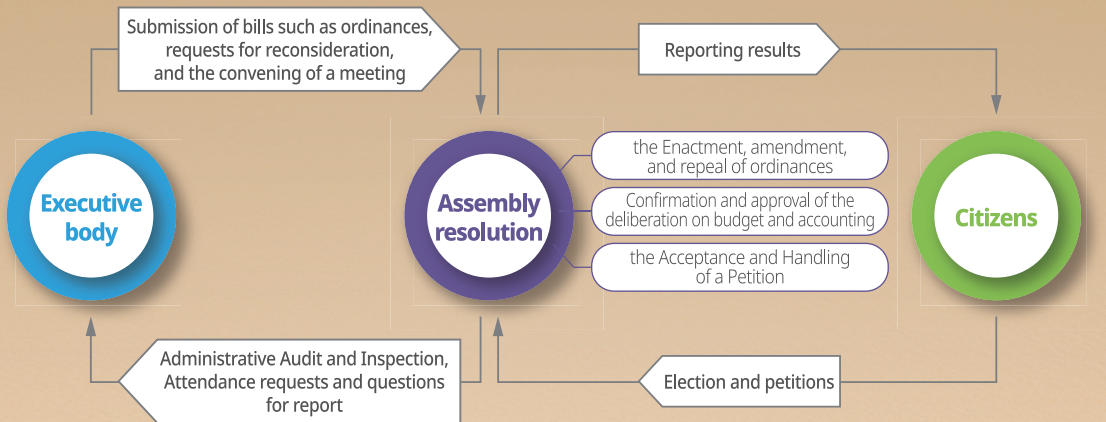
Submission of bills such as ordinances, requests for reconsideration, and the convening of a meeting

Reporting results

Executive body

Assembly resolution

the Enactment, amendment, and repeal of ordinances

Confirmation and approval of the deliberation on budget and accounting

the Acceptance and Handling of a Petition

Citizens

Administrative Audit and Inspection, Attendance requests and questions for report

Election and petitions